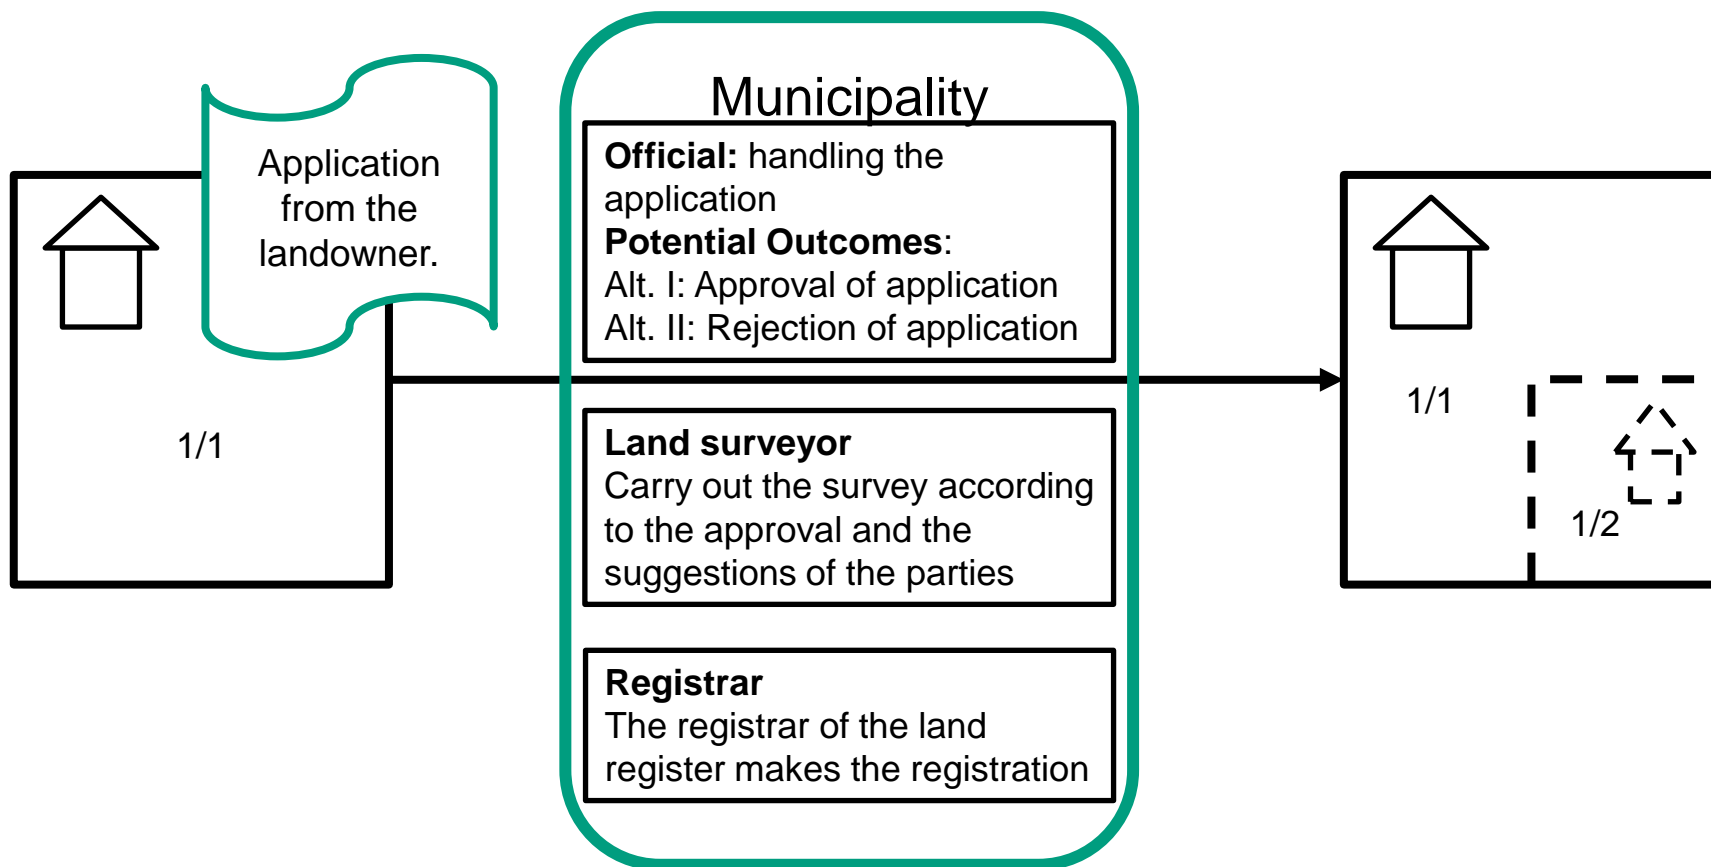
Application from the landowner.

1/1

Municipality

**Official:** handling the application
**Potential Outcomes**:
Alt. I: Approval of application
Alt. II: Rejection of application

**Land surveyor**
Carry out the survey according to the approval and the suggestions of the parties

**Registrar**
The registrar of the land register makes the registration

1/1

1/2